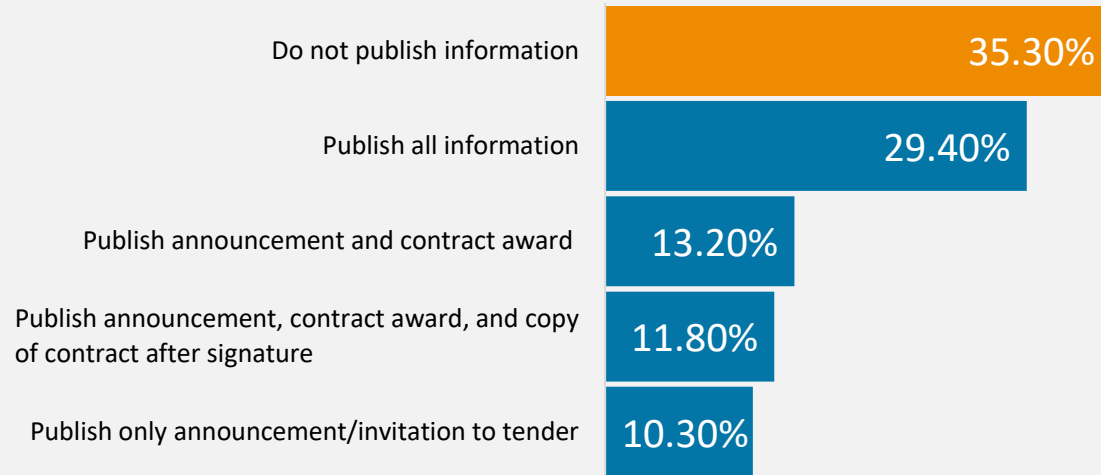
Do not publish information
35.30%

Publish all information
29.40%

Publish announcement and contract award
13.20%

Publish announcement, contract award, and copy of contract after signature
11.80%

Publish only announcement/invitation to tender
10.30%